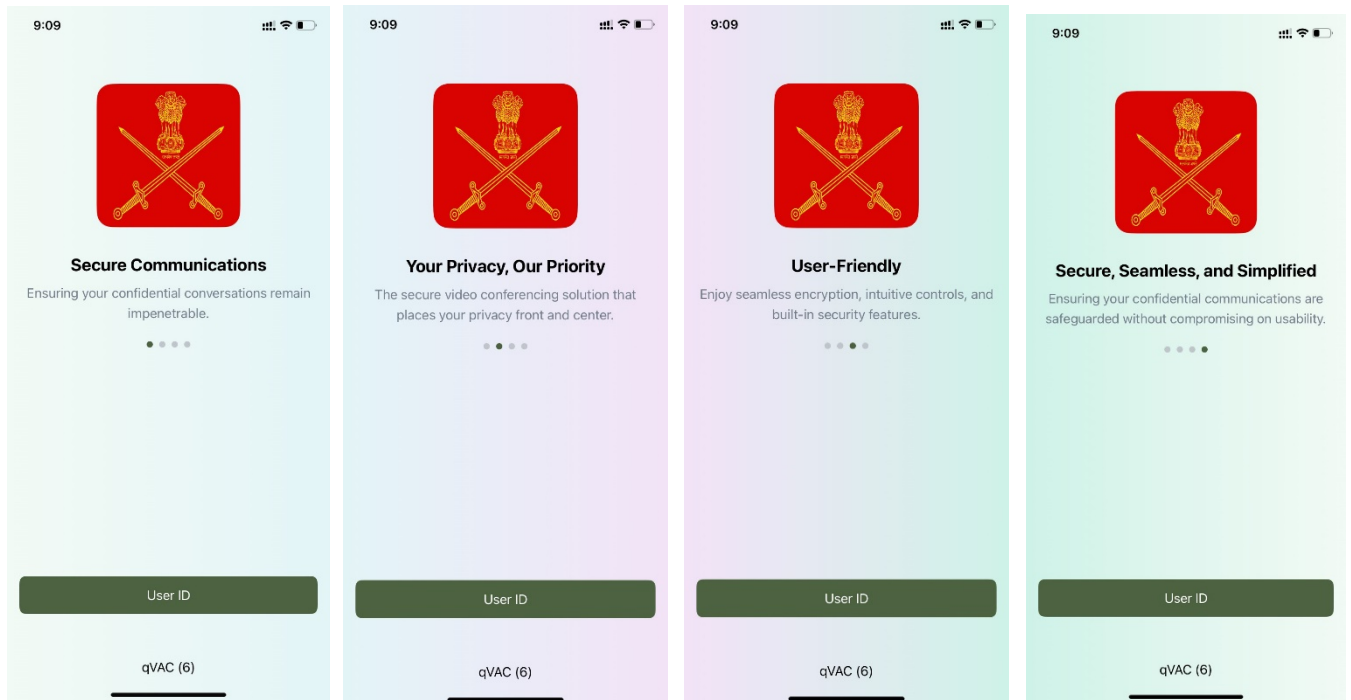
9:09

Secure Communications

Ensuring your confidential conversations remain impenetrable.

User ID

qVAC (6)

9:09

Your Privacy, Our Priority

The secure video conferencing solution that places your privacy front and center.

User ID

qVAC (6)

9:09

User-Friendly

Enjoy seamless encryption, intuitive controls, and built-in security features.

User ID

qVAC (6)

9:09

Secure, Seamless, and Simplified

Ensuring your confidential communications are safeguarded without compromising on usability.

User ID

qVAC (6)